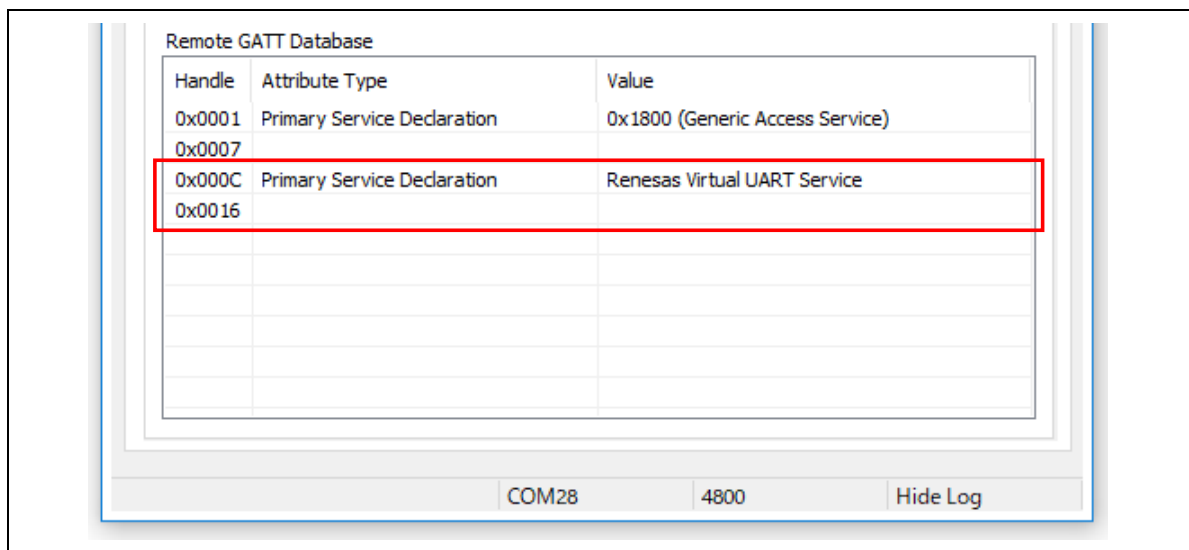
Remote GATT Database

| Handle | Attribute Type | Value |
|---|---|---|
| 0x0001 | Primary Service Declaration | 0x1800 (Generic Access Service) |
| 0x0007 | | |
| 0x000C | Primary Service Declaration | Renesas Virtual UART Service |
| 0x0016 | | |

COM28 4800 Hide Log